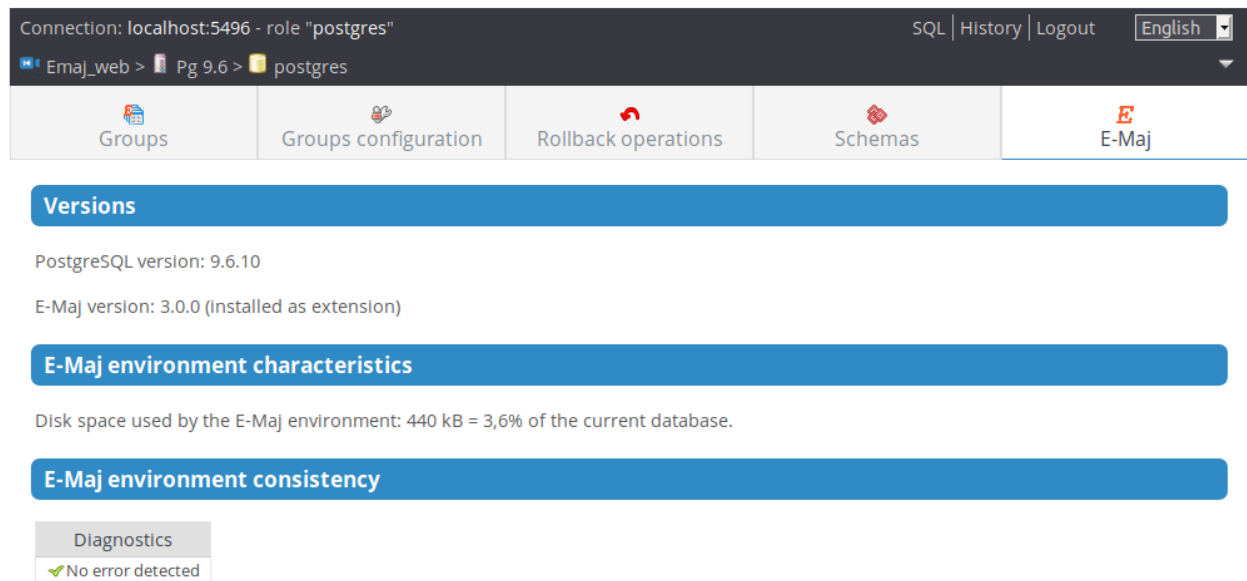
Connection: localhost:5496 - role "postgres"

SQL | History | Logout

English

Emaj_web > Pg 9.6 > postgres

Groups

Groups configuration

Rollback operations

Schemas

E

E-Maj

Versions

PostgreSQL version: 9.6.10

E-Maj version: 3.0.0 (installed as extension)

E-Maj environment characteristics

Disk space used by the E-Maj environment: 440 kB = 3,6% of the current database.

E-Maj environment consistency

| Diagnostics |
|---|
| No error detected |